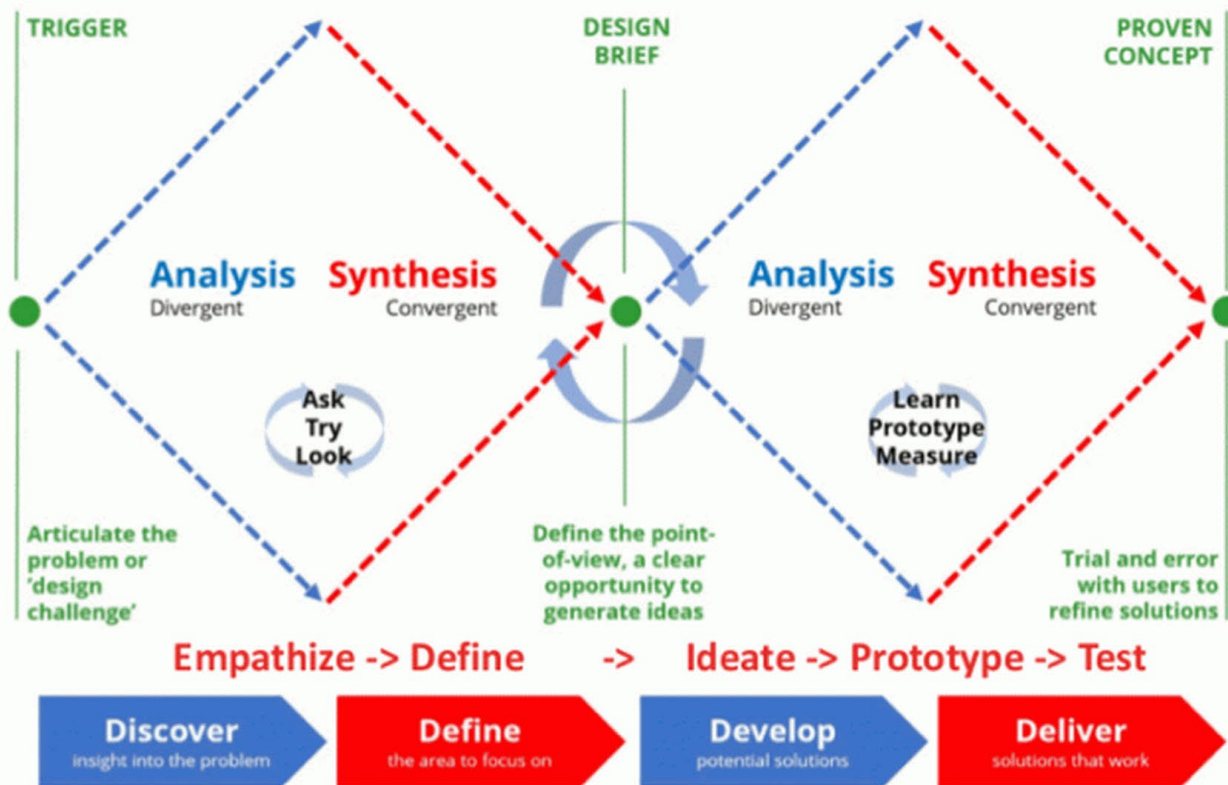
TRIGGER

DESIGN BRIEF

PROVEN CONCEPT

Analysis
Divergent

Synthesis
Convergent

Ask
Try
Look

Analysis
Divergent

Synthesis
Convergent

Learn
Prototype
Measure

Articulate the problem or 'design challenge'

Define the point-of-view, a clear opportunity to generate ideas

Trial and error with users to refine solutions

Empathize -> Define -> Ideate -> Prototype -> Test

Discover
insight into the problem

Define
the area to focus on

Develop
potential solutions

Deliver
solutions that work